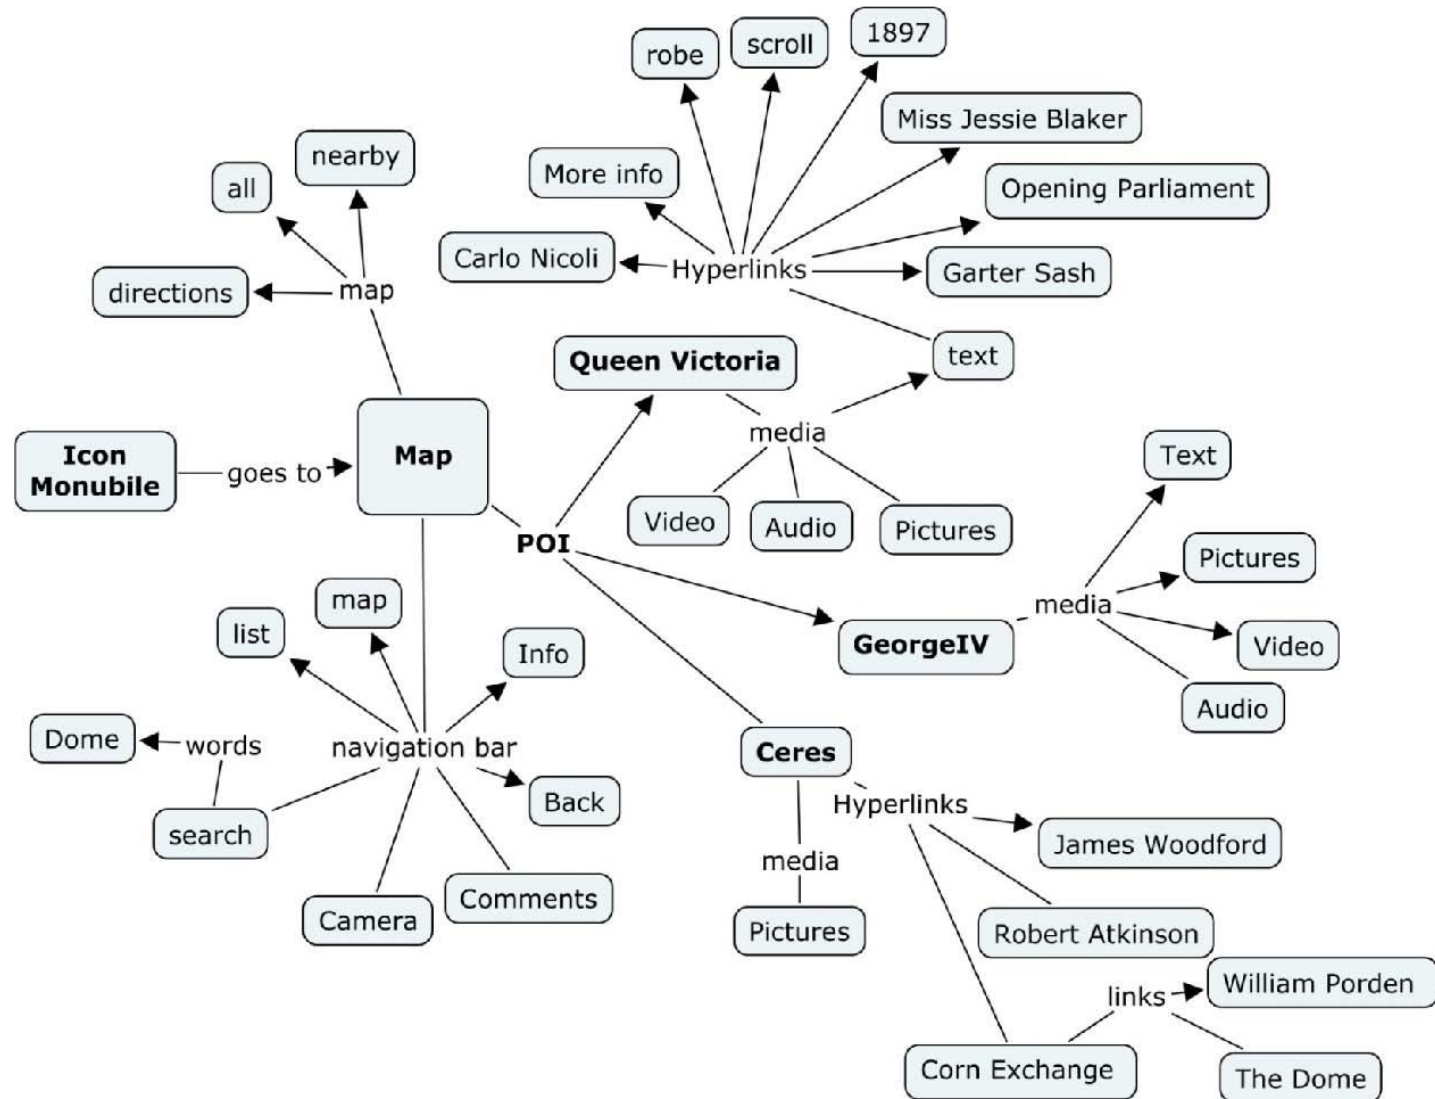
robe
scroll
1897
Miss Jessie Blaker
More info
Opening Parliament
nearby
all
Carlo Nicoli
Hyperlinks
Garter Sash
directions
map
text
Queen Victoria
media
Icon Monubile
goes to
Map
Text
Video
Audio
Pictures
POI
Pictures
map
media
list
GeorgeIV
Video
Info
Audio
Dome
words
navigation bar
Ceres
Back
Hyperlinks
search
James Woodford
media
Comments
Camera
Pictures
Robert Atkinson
links
William Porden
Corn Exchange
The Dome